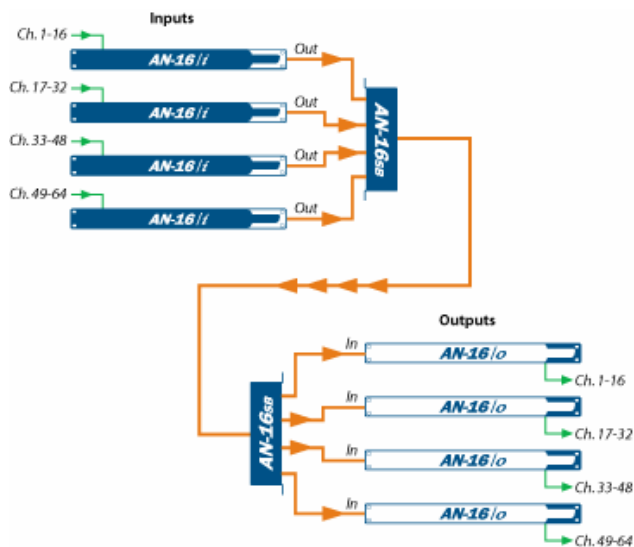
Inputs

Ch. 1-16
AN-16/i
Out

Ch. 17-32
AN-16/i
Out

Ch. 33-48
AN-16/i
Out

Ch. 49-64
AN-16/i
Out

AN-16SB

Outputs

AN-16SB

In
AN-16/o
Ch. 1-16

In
AN-16/o
Ch. 17-32

In
AN-16/o
Ch. 33-48

In
AN-16/o
Ch. 49-64